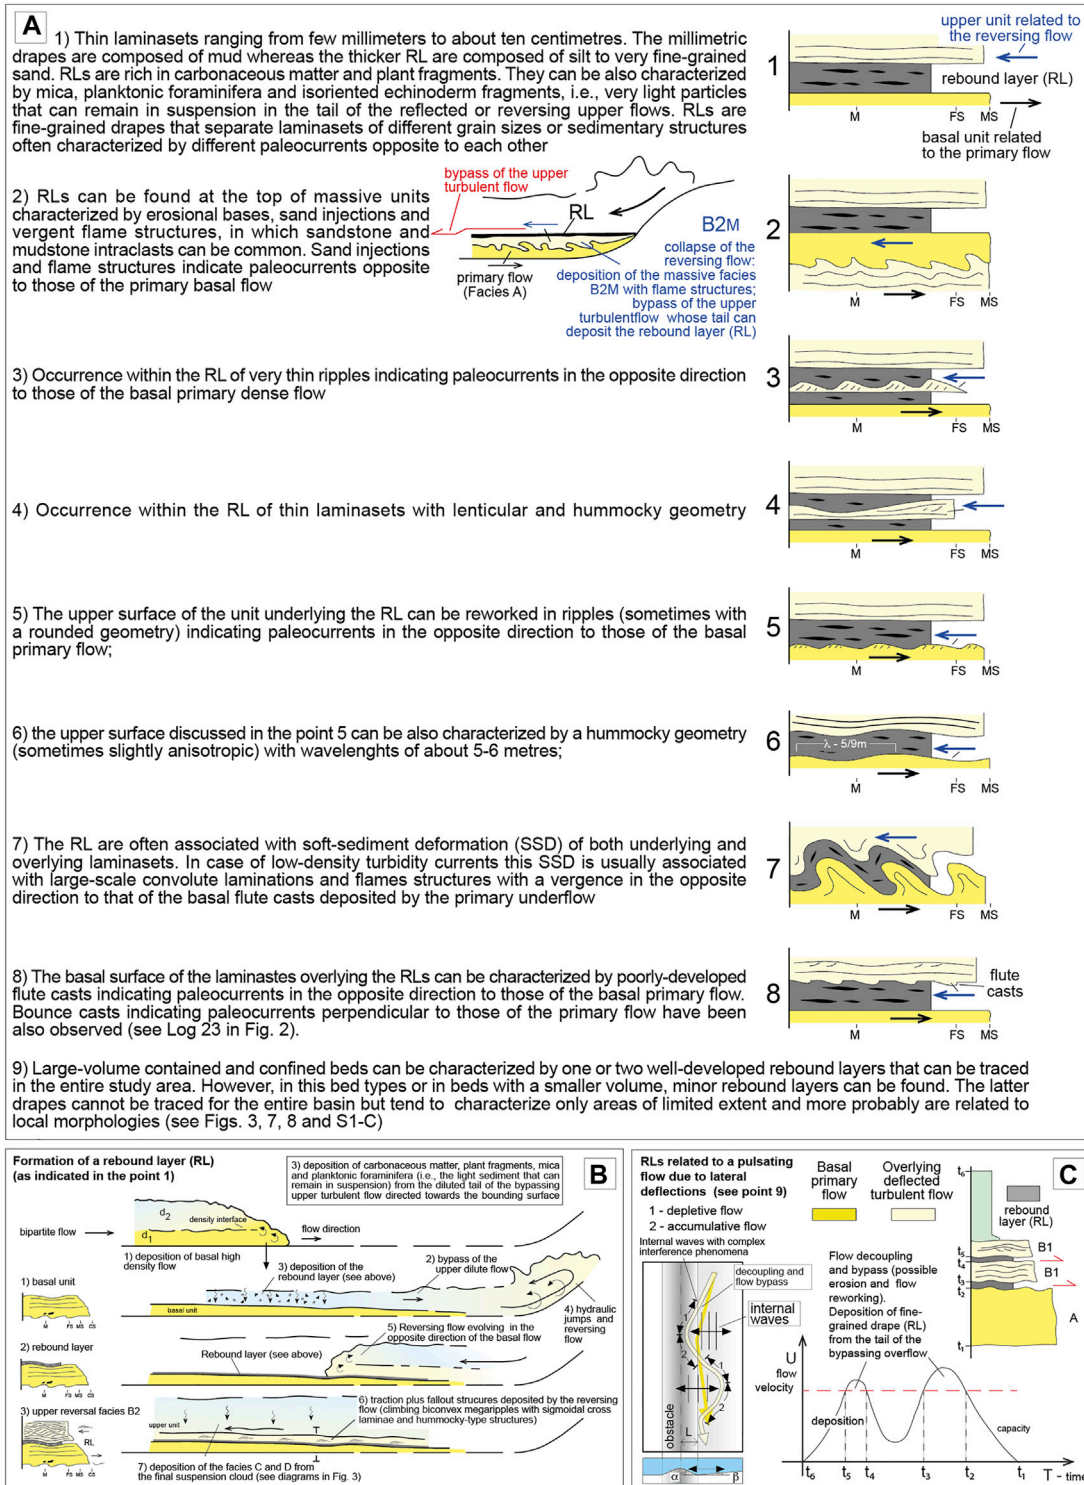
A

1) Thin laminasets ranging from few millimeters to about ten centimetres. The millimetric drapes are composed of mud whereas the thicker RL are composed of silt to very fine-grained sand. RLs are rich in carbonaceous matter and plant fragments. They can be also characterized by mica, planktonic foraminifera and isoriented echinoderm fragments, i.e., very light particles that can remain in suspension in the tail of the reflected or reversing upper flows. RLs are fine-grained drapes that separate laminasets of different grain sizes or sedimentary structures often characterized by different paleocurrents opposite to each other

upper unit related to the reversing flow
1
rebound layer (RL)
M FS MS
basal unit related to the primary flow

2) RLs can be found at the top of massive units characterized by erosional bases, sand injections and vergent flame structures, in which sandstone and mudstone intraclasts can be common. Sand injections and flame structures indicate paleocurrents opposite to those of the primary basal flow

bypass of the upper turbulent flow
RL
B2M
primary flow (Facies A)
collapse of the reversing flow: deposition of the massive facies B2M with flame structures; bypass of the upper turbulentflow whose tail can deposit the rebound layer (RL)
2
M FS MS

3) Occurrence within the RL of very thin ripples indicating paleocurrents in the opposite direction to those of the basal primary dense flow
3
M FS MS

4) Occurrence within the RL of thin laminasets with lenticular and hummocky geometry
4
M FS MS

5) The upper surface of the unit underlying the RL can be reworked in ripples (sometimes with a rounded geometry) indicating paleocurrents in the opposite direction to those of the basal primary flow;
5
M FS MS

6) the upper surface discussed in the point 5 can be also characterized by a hummocky geometry (sometimes slightly anisotropic) with wavelenghts of about 5-6 metres;
6
λ - 5/9m
M FS MS

7) The RL are often associated with soft-sediment deformation (SSD) of both underlying and overlying laminasets. In case of low-density turbidity currents this SSD is usually associated with large-scale convolute laminations and flames structures with a vergence in the opposite direction to that of the basal flute casts deposited by the primary underflow
7
M FS MS

8) The basal surface of the laminastes overlying the RLs can be characterized by poorly-developed flute casts indicating paleocurrents in the opposite direction to those of the basal primary flow. Bounce casts indicating paleocurrents perpendicular to those of the primary flow have been also observed (see Log 23 in Fig. 2).
8
flute casts
M FS MS

9) Large-volume contained and confined beds can be characterized by one or two well-developed rebound layers that can be traced in the entire study area. However, in this bed types or in beds with a smaller volume, minor rebound layers can be found. The latter drapes cannot be traced for the entire basin but tend to characterize only areas of limited extent and more probably are related to local morphologies (see Figs. 3, 7, 8 and S1-C)

Formation of a rebound layer (RL) (as indicated in the point 1)
3) deposition of carbonaceous matter, plant fragments, mica and planktonic foraminifera (i.e., the light sediment that can remain in suspension) from the diluted tail of the bypassing upper turbulent flow directed towards the bounding surface
B
bipartite flow
$d_2$
density interface
$d_1$
flow direction
1) deposition of basal high density flow
3) deposition of the rebound layer (see above)
2) bypass of the upper dilute flow
1) basal unit
basal unit
4) hydraulic jumps and reversing flow
M FS MS CS
5) Reversing flow evolving in the opposite direction of the basal flow
2) rebound layer
Rebound layer (see above)
M FS MS CS
3) upper reversal facies B2
RL
upper unit
6) traction plus fallout strucures deposited by the reversing flow (climbing biconvex megaripples with sigmoidal cross laminae and hummocky-type structures)
T
M FS MS CS
7) deposition of the facies C and D from the final suspension cloud (see diagrams in Fig. 3)

RLs related to a pulsating flow due to lateral deflections (see point 9)
1 - depletive flow
2 - accumulative flow
Internal waves with complex interference phenomena
Basal primary flow
Overlying deflected turbulent flow
C
$t_6$
rebound layer (RL)
decoupling and flow bypass
internal waves
obstacle
1
2
1
2
L
α
β
$t_5$
$t_4$
$t_3$
$t_2$
B1
B1
A
$t_1$
Flow decoupling and bypass (possible erosion and flow reworking). Deposition of fine-grained drape (RL) from the tail of the bypassing overflow
U flow velocity
deposition
capacity
$t_6$ $t_5$ $t_4$ $t_3$ $t_2$ $t_1$ T - time